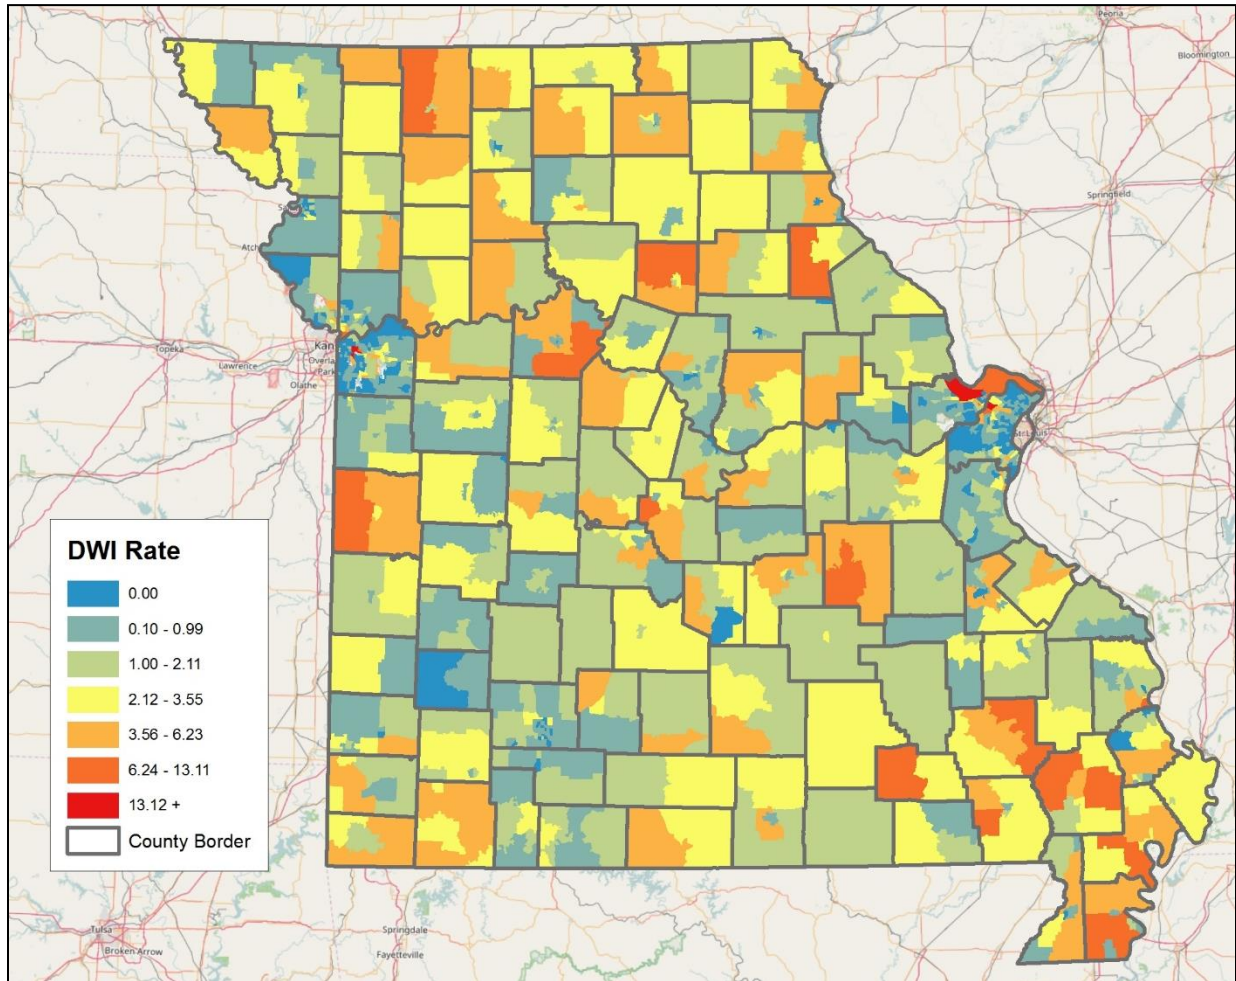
Peoria

Bloomington

Springfield

Topeka

Lawrence

Kan

Overland Park

Olathe

Atch

St. Louis

Tulsa

Broken Arrow

Springdale

Fayetteville

DWI Rate

0.00

0.10 - 0.99

1.00 - 2.11

2.12 - 3.55

3.56 - 6.23

6.24 - 13.11

13.12 +

County Border